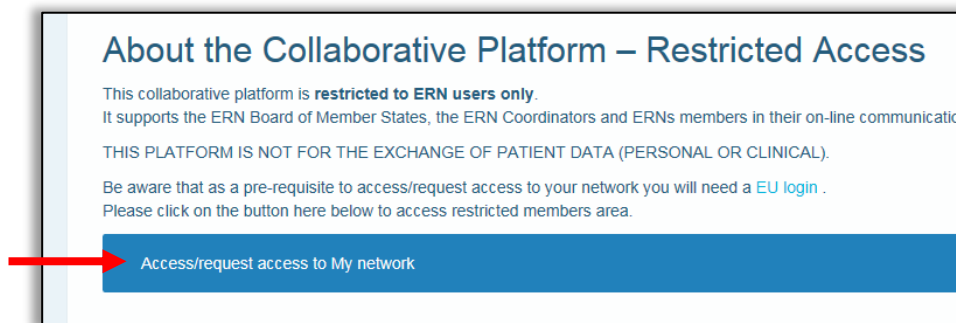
About the Collaborative Platform – Restricted Access

This collaborative platform is **restricted to ERN users only**.
It supports the ERN Board of Member States, the ERN Coordinators and ERNs members in their on-line communicatio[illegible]

THIS PLATFORM IS NOT FOR THE EXCHANGE OF PATIENT DATA (PERSONAL OR CLINICAL).

Be aware that as a pre-requisite to access/request access to your network you will need a EU login .
Please click on the button here below to access restricted members area.

Access/request access to My network